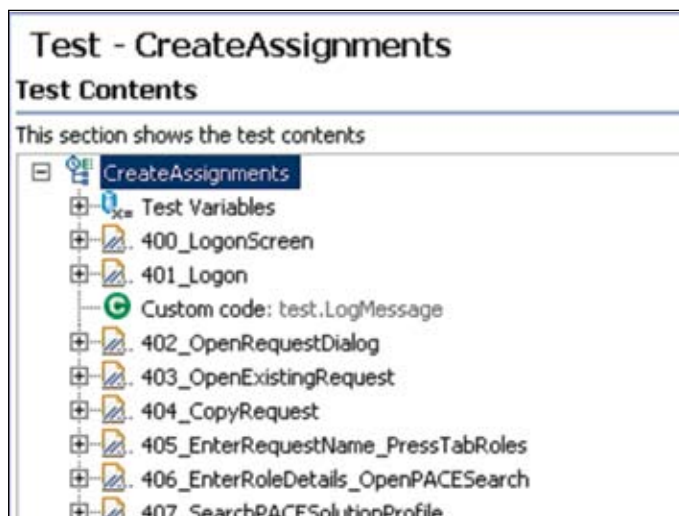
Test - CreateAssignments

Test Contents

This section shows the test contents

CreateAssignments
Test Variables
400_LogonScreen
401_Logon
Custom code: test.LogMessage
402_OpenRequestDialog
403_OpenExistingRequest
404_CopyRequest
405_EnterRequestName_PressTabRoles
406_EnterRoleDetails_OpenPACESearch
407_SearchPACESolutionProfile